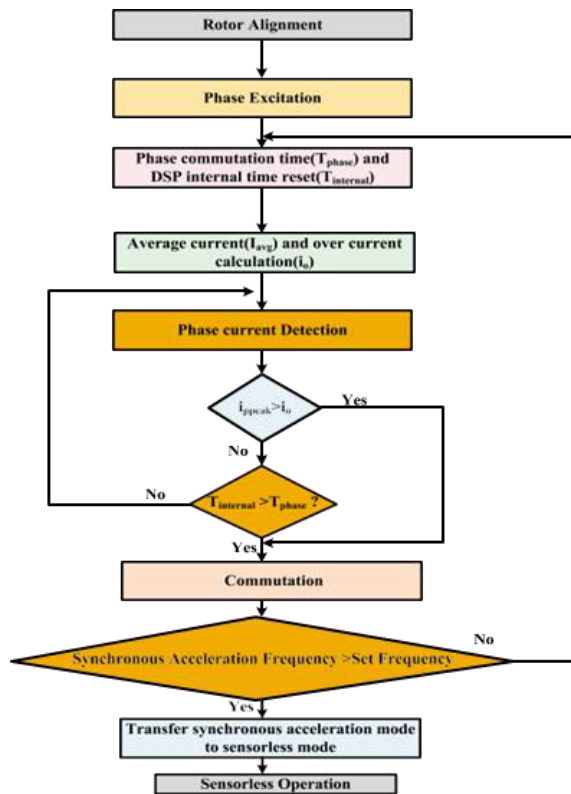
Rotor Alignment

Phase Excitation

Phase commutation time($T_{phase}$) and DSP internal time reset($T_{internal}$)

Average current($I_{avg}$) and over current calculation($i_o$)

Phase current Detection

$i_{ppeak} > i_o$

Yes

No

No

$T_{internal} > T_{phase}$ ?

Yes

Commutation

Synchronous Acceleration Frequency >Set Frequency

No

Yes

Transfer synchronous acceleration mode to sensorless mode

Sensorless Operation